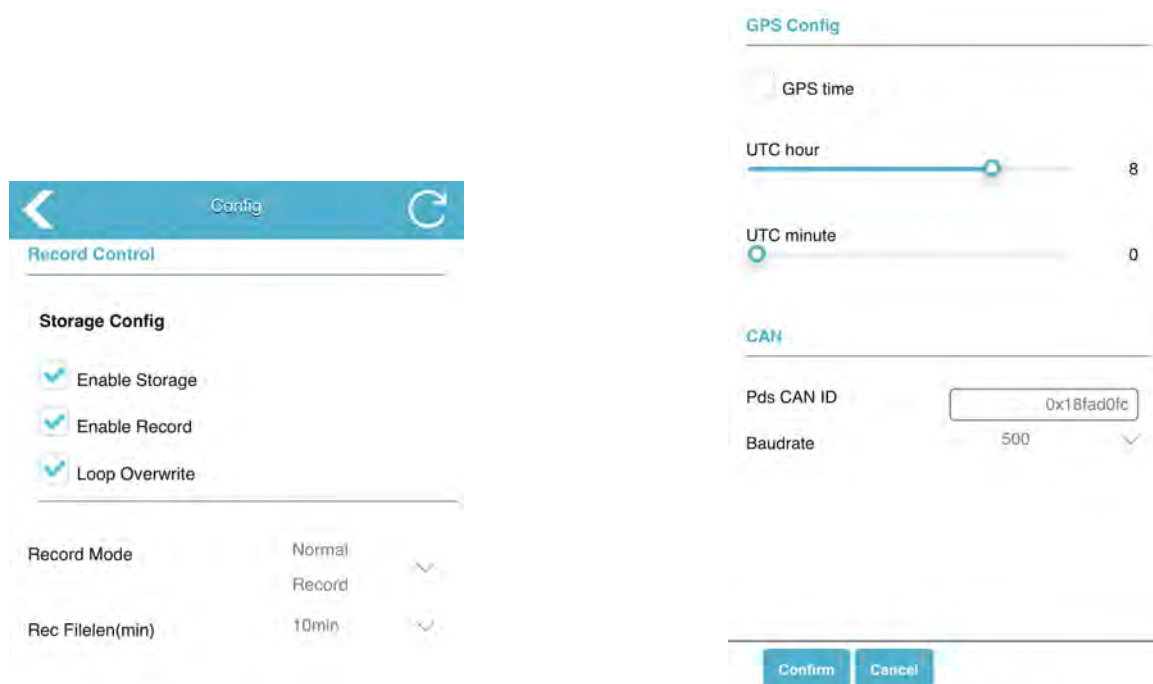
Config

Record Control

Storage Config

Enable Storage

Enable Record

Loop Overwrite

Record Mode
Normal Record

Rec Filelen(min)
10min

GPS Config

GPS time

UTC hour
8

UTC minute
0

CAN

Pds CAN ID
0x18fad0fc

Baudrate
500

Confirm
Cancel